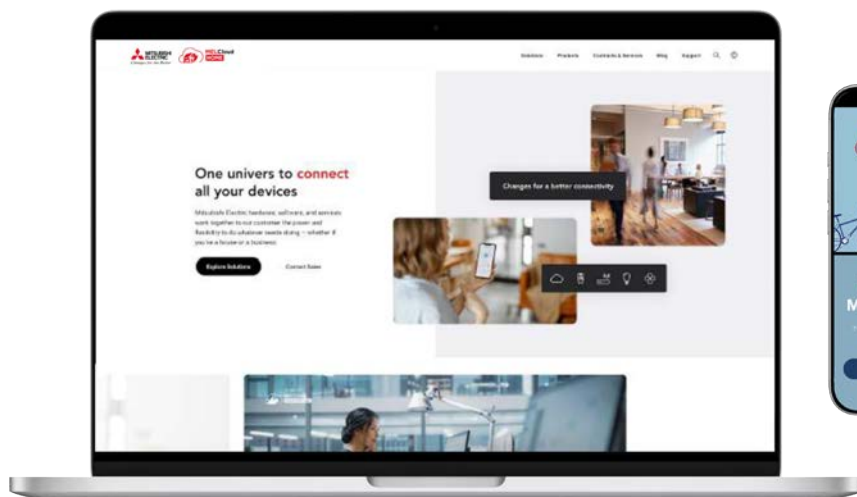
MITSUBISHI ELECTRIC
Changes for the Better
MELCloud HOME

Solutions Products Contracts & Services Blog Support

One univers to connect all your devices

Mitsubishi Electric hardware, software, and services work together to our customer the power and flexibility to do whatever needs doing — whether it you're a house or a business.

Explore Solutions
Contact Sales

Changes for a better connectivity

M